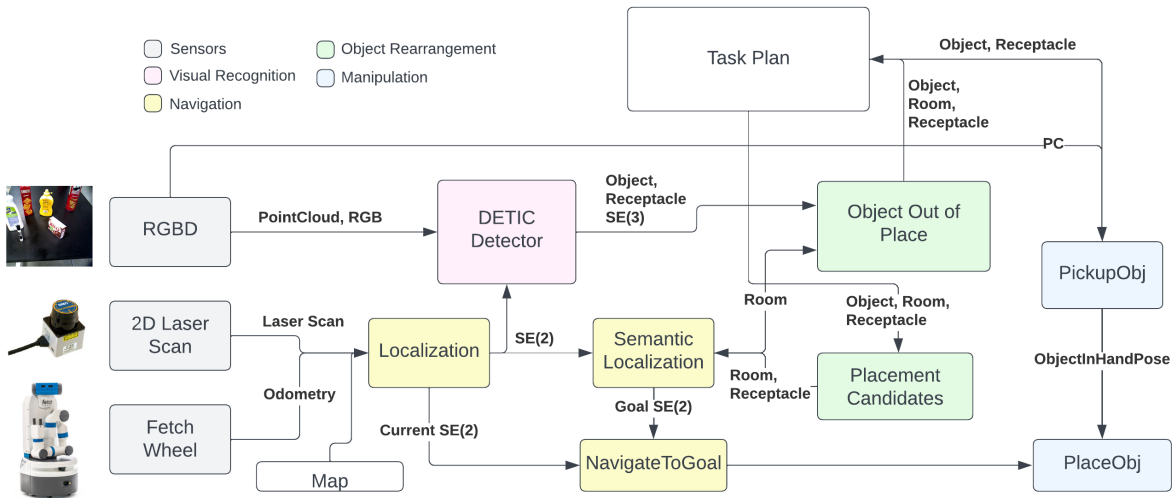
Sensors
Visual Recognition
Navigation
Object Rearrangement
Manipulation

Task Plan

Object, Receptacle

Object, Room, Receptacle

PC

RGBD

PointCloud, RGB

DETIC Detector

Object, Receptacle SE(3)

Object Out of Place

PickupObj

Room

Object, Room, Receptacle

2D Laser Scan

Laser Scan

Localization

SE(2)

Semantic Localization

Room, Receptacle

Placement Candidates

ObjectInHandPose

Odometry

Fetch Wheel

Goal SE(2)

Current SE(2)

NavigateToGoal

PlaceObj

Map